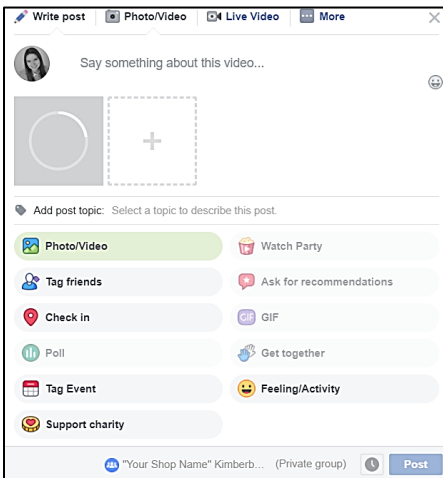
Write post | Photo/Video | Live Video | More

Say something about this video...

+

Add post topic: Select a topic to describe this post.

Photo/Video
Watch Party
Tag friends
Ask for recommendations
Check in
GIF
GIF
Poll
Get together
Tag Event
Feeling/Activity
Support charity

"Your Shop Name" Kimberb... (Private group) Post